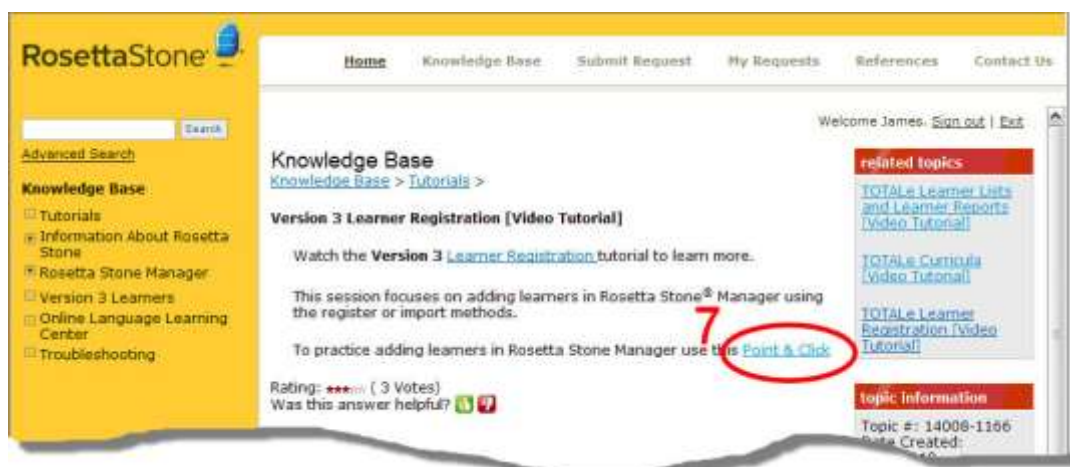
RosettaStone

Home Knowledge Base Submit Request My Requests References Contact Us

Search

Advanced Search

Knowledge Base

Tutorials
Information About Rosetta Stone
Rosetta Stone Manager
Version 3 Learners
Online Language Learning Center
Troubleshooting

Welcome James. Sign out | Exit

Knowledge Base
Knowledge Base > Tutorials >

Version 3 Learner Registration [Video Tutorial]

Watch the Version 3 Learner Registration tutorial to learn more.

This session focuses on adding learners in Rosetta Stone® Manager using the register or import methods.

7

To practice adding learners in Rosetta Stone Manager use this Point & Click

Rating: ( 3 Votes)
Was this answer helpful?

related topics

TOTALe Learner Lists and Learner Reports [Video Tutorial]

TOTALe Curricula [Video Tutorial]

TOTALe Learner Registration [Video Tutorial]

topic information

Topic #: 14008-1166
Date Created: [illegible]